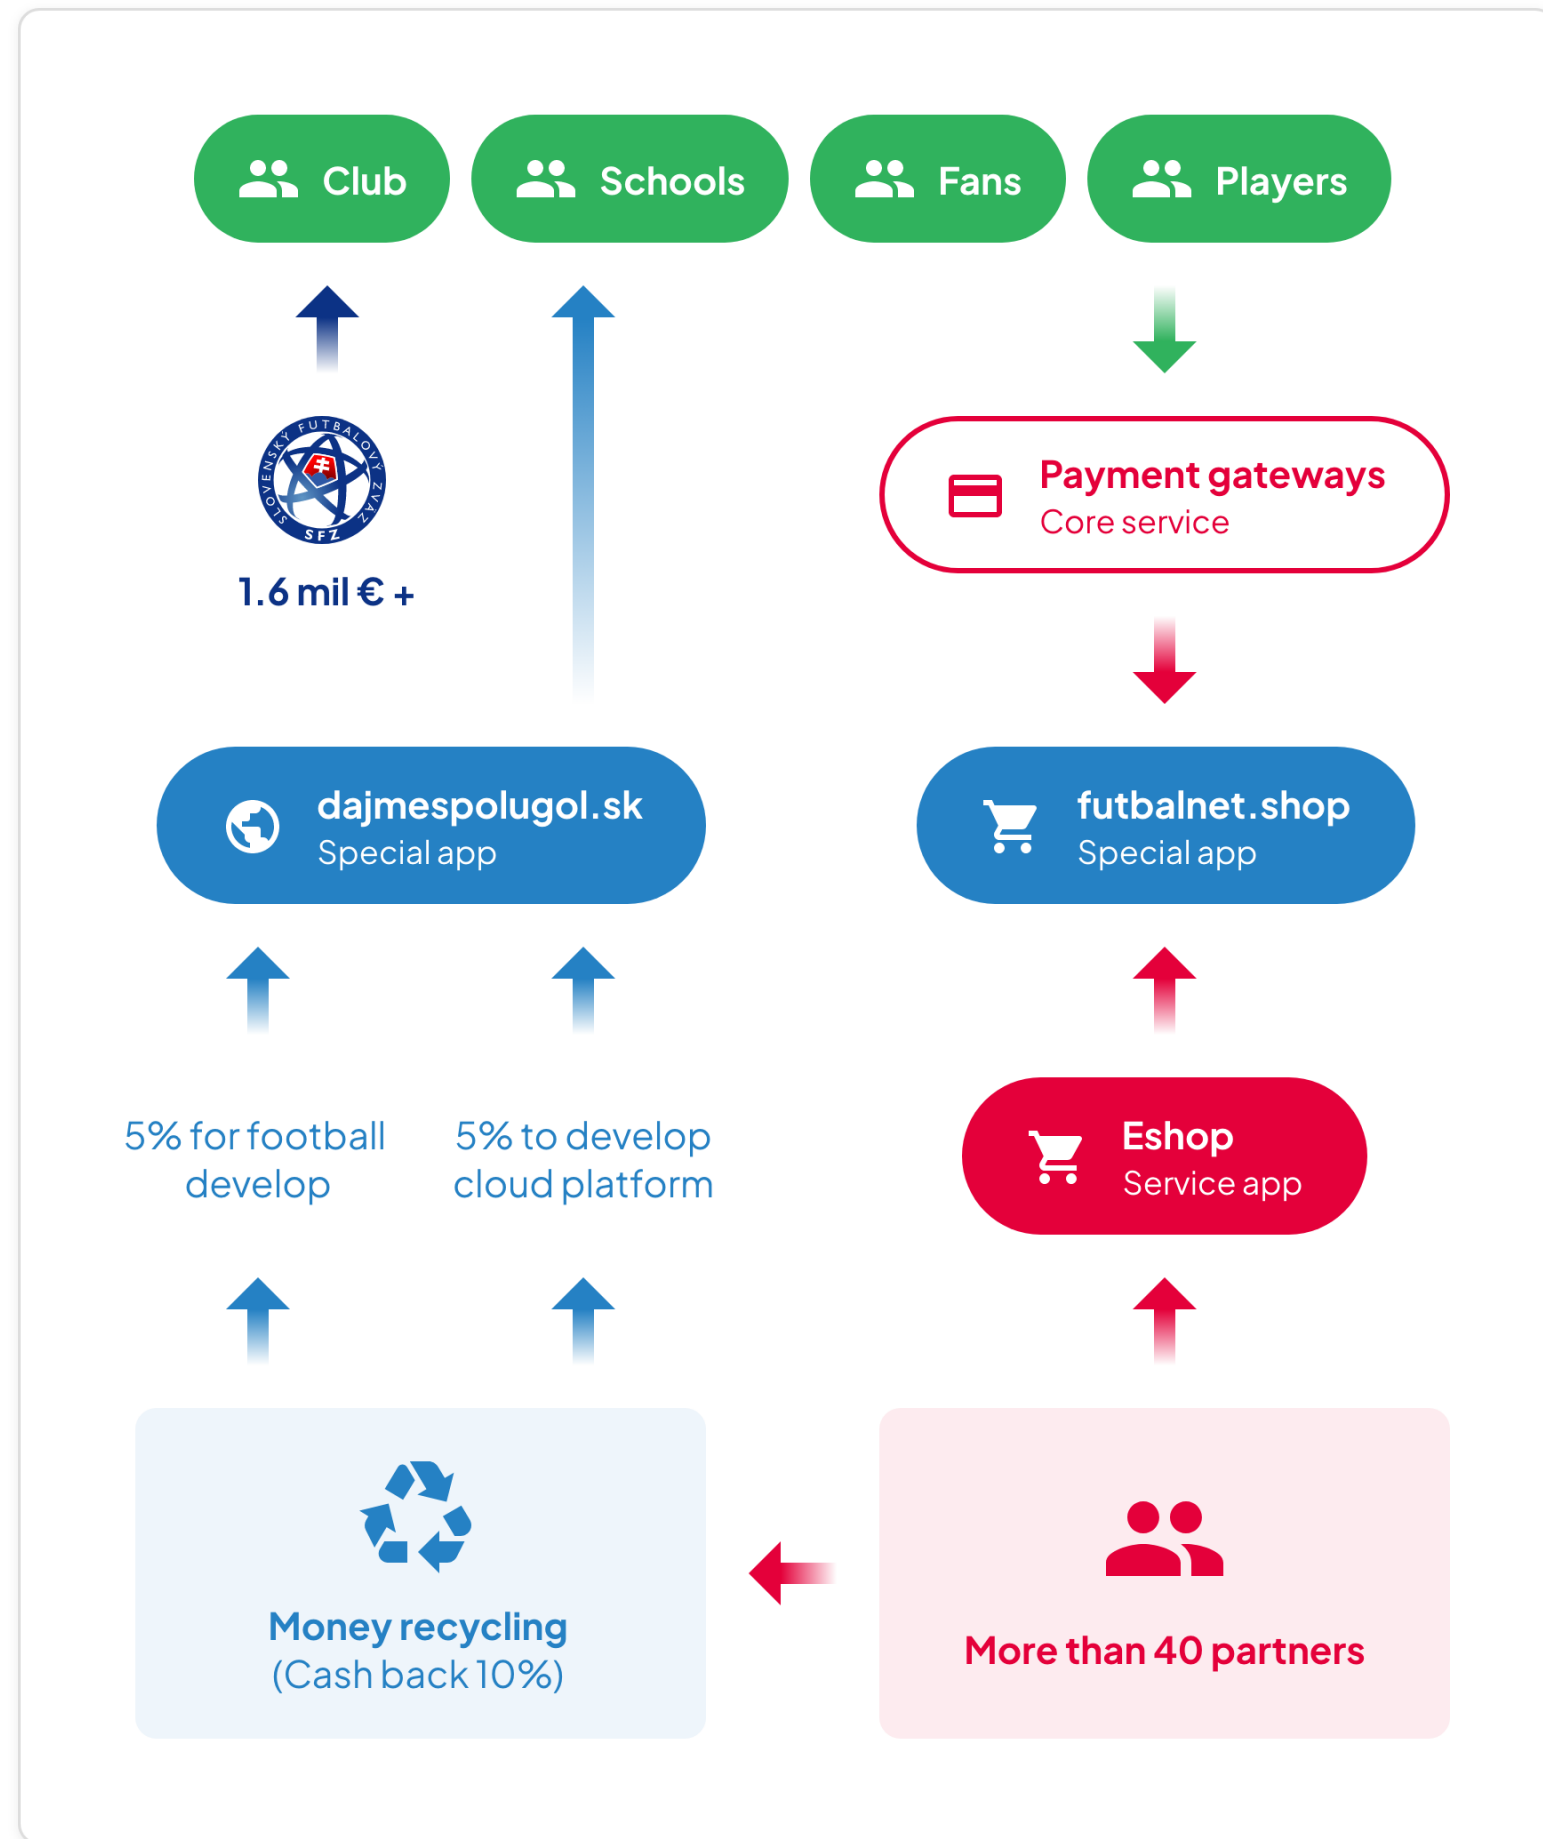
Club

Schools

Fans

Players

SLOVENSKÝ FUTBALOVÝ ZVÄZ SFZ

1.6 mil € +

Payment gateways
Core service

dajmespolugol.sk
Special app

futbalnet.shop
Special app

5% for football develop

5% to develop cloud platform

Eshop
Service app

Money recycling
(Cash back 10%)

More than 40 partners